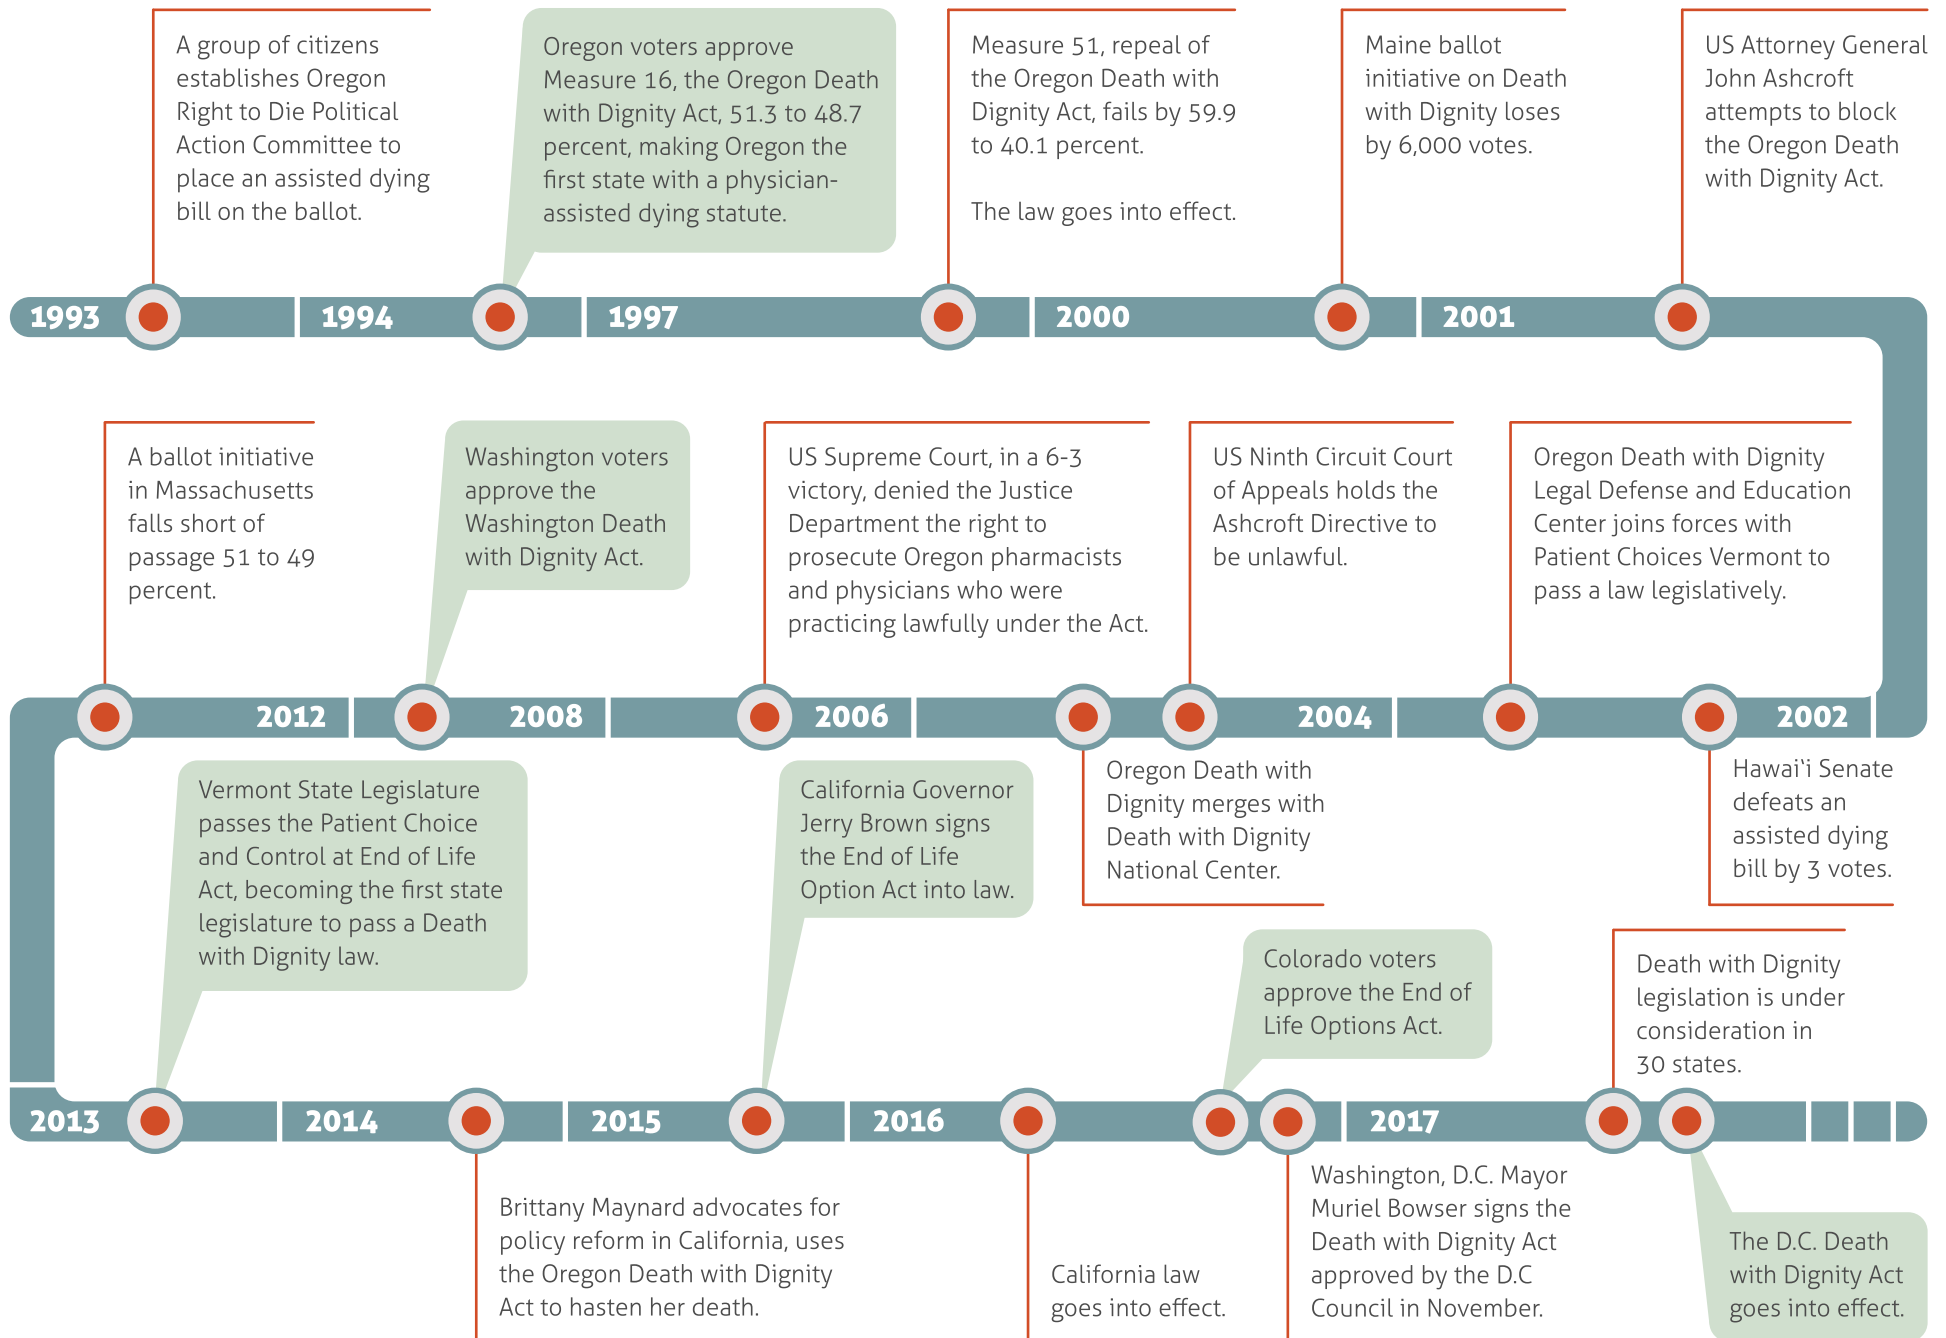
A group of citizens establishes Oregon Right to Die Political Action Committee to place an assisted dying bill on the ballot.

Oregon voters approve Measure 16, the Oregon Death with Dignity Act, 51.3 to 48.7 percent, making Oregon the first state with a physician-assisted dying statute.

Measure 51, repeal of the Oregon Death with Dignity Act, fails by 59.9 to 40.1 percent.

The law goes into effect.

Maine ballot initiative on Death with Dignity loses by 6,000 votes.

US Attorney General John Ashcroft attempts to block the Oregon Death with Dignity Act.

1993

1994

1997

2000

2001

A ballot initiative in Massachusetts falls short of passage 51 to 49 percent.

Washington voters approve the Washington Death with Dignity Act.

US Supreme Court, in a 6-3 victory, denied the Justice Department the right to prosecute Oregon pharmacists and physicians who were practicing lawfully under the Act.

US Ninth Circuit Court of Appeals holds the Ashcroft Directive to be unlawful.

Oregon Death with Dignity Legal Defense and Education Center joins forces with Patient Choices Vermont to pass a law legislatively.

2012

2008

2006

2004

2002

Oregon Death with Dignity merges with Death with Dignity National Center.

Hawai'i Senate defeats an assisted dying bill by 3 votes.

Vermont State Legislature passes the Patient Choice and Control at End of Life Act, becoming the first state legislature to pass a Death with Dignity law.

California Governor Jerry Brown signs the End of Life Option Act into law.

Colorado voters approve the End of Life Options Act.

Death with Dignity legislation is under consideration in 30 states.

2013

2014

2015

2016

2017

Brittany Maynard advocates for policy reform in California, uses the Oregon Death with Dignity Act to hasten her death.

California law goes into effect.

Washington, D.C. Mayor Muriel Bowser signs the Death with Dignity Act approved by the D.C Council in November.

The D.C. Death with Dignity Act goes into effect.